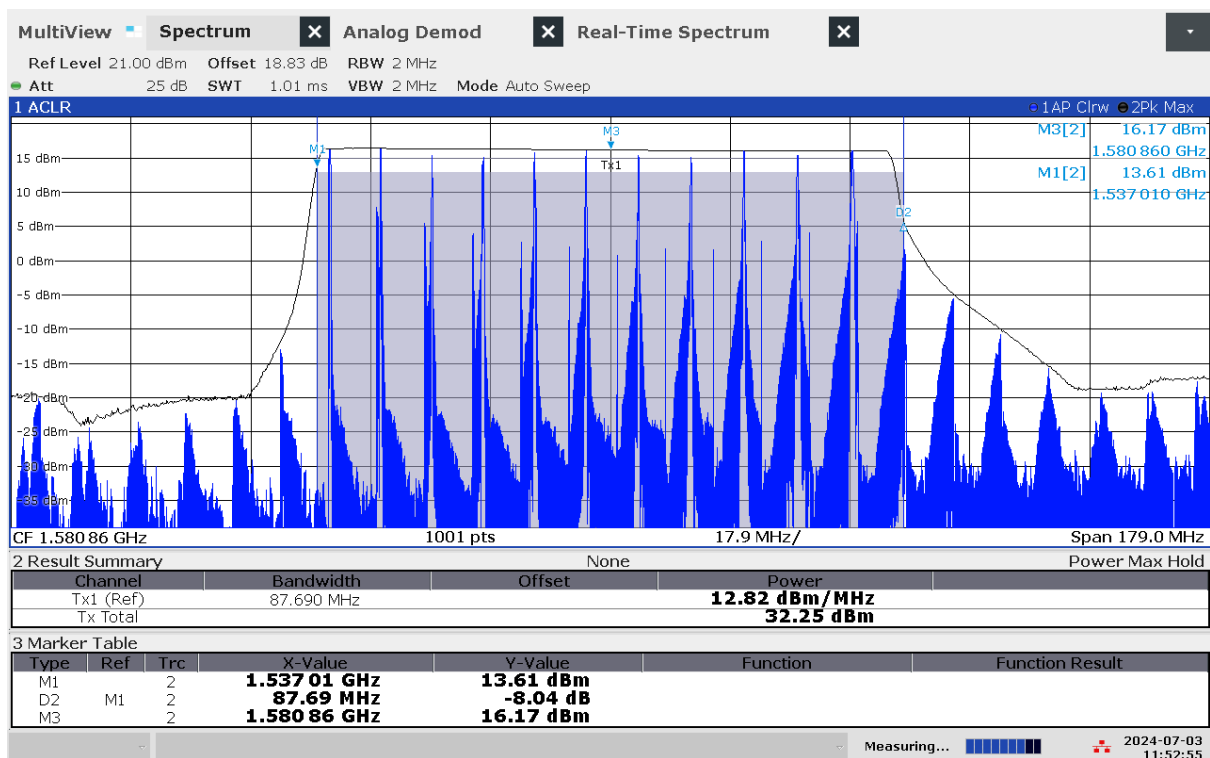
MultiView Spectrum Analog Demod Real-Time Spectrum

Ref Level 21.00 dBm Offset 18.83 dB RBW 2 MHz
Att 25 dB SWT 1.01 ms VBW 2 MHz Mode Auto Sweep

1 ACLR
1AP Clrw 2Pk Max

M3[2] 16.17 dBm
1.580 860 GHz
M1[2] 13.61 dBm
1.537 010 GHz

15 dBm
10 dBm
5 dBm
0 dBm
-5 dBm
-10 dBm
-15 dBm
-20 dBm
-25 dBm
-30 dBm
-35 dBm

M1
M3
Tx1
D2

CF 1.580 86 GHz 1001 pts 17.9 MHz/ Span 179.0 MHz

2 Result Summary None Power Max Hold

| Channel | Bandwidth | Offset | Power |
|---|---|---|---|
| Tx1 (Ref) | 87.690 MHz | | 12.82 dBm/MHz |
| Tx Total | | | 32.25 dBm |

3 Marker Table

| Type | Ref | Trc | X-Value | Y-Value | Function | Function Result |
|---|---|---|---|---|---|---|
| M1 | | 2 | 1.537 01 GHz | 13.61 dBm | | |
| D2 | M1 | 2 | 87.69 MHz | -8.04 dB | | |
| M3 | | 2 | 1.580 86 GHz | 16.17 dBm | | |

Measuring... 2024-07-03 11:52:55